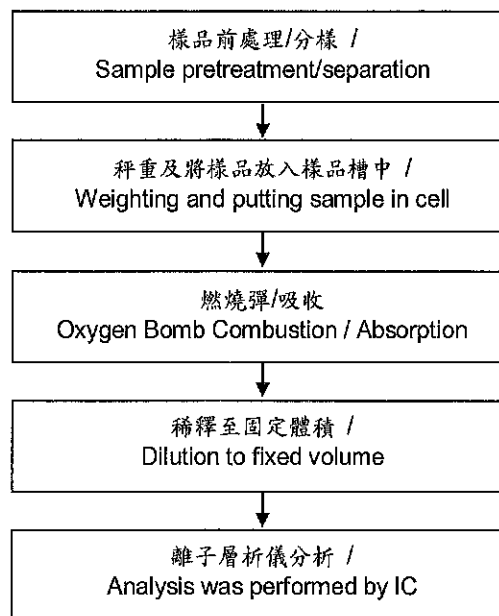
樣品前處理/分樣 /
Sample pretreatment/separation

秤重及將樣品放入樣品槽中 /
Weighting and putting sample in cell

燃燒彈/吸收
Oxygen Bomb Combustion / Absorption

稀釋至固定體積 /
Dilution to fixed volume

離子層析儀分析 /
Analysis was performed by IC